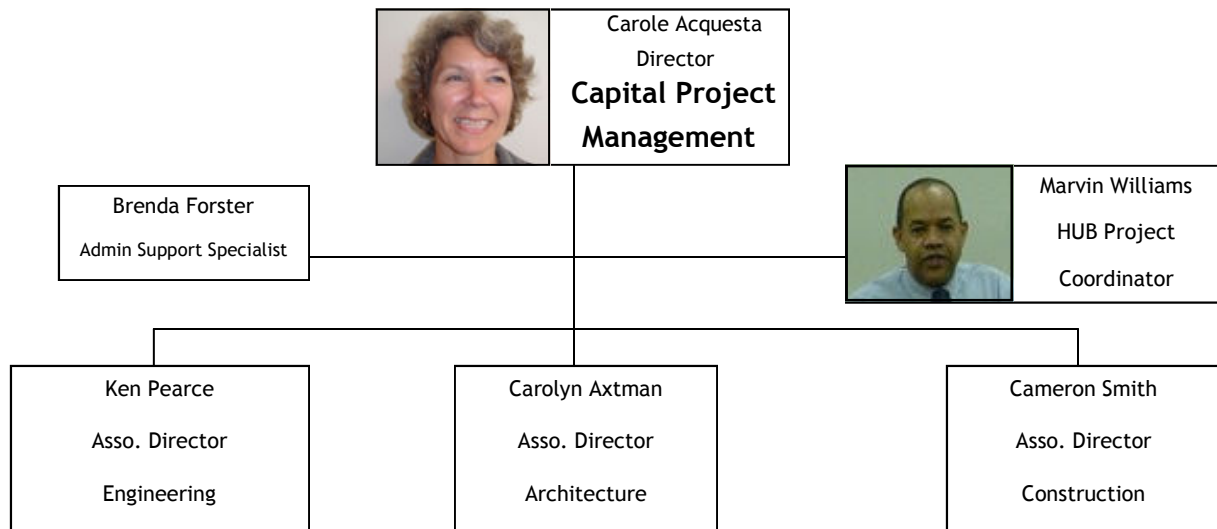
Carole Acquesta
Director
Capital Project Management

Brenda Forster
Admin Support Specialist

Marvin Williams
HUB Project Coordinator

Ken Pearce
Asso. Director
Engineering

Carolyn Axtman
Asso. Director
Architecture

Cameron Smith
Asso. Director
Construction